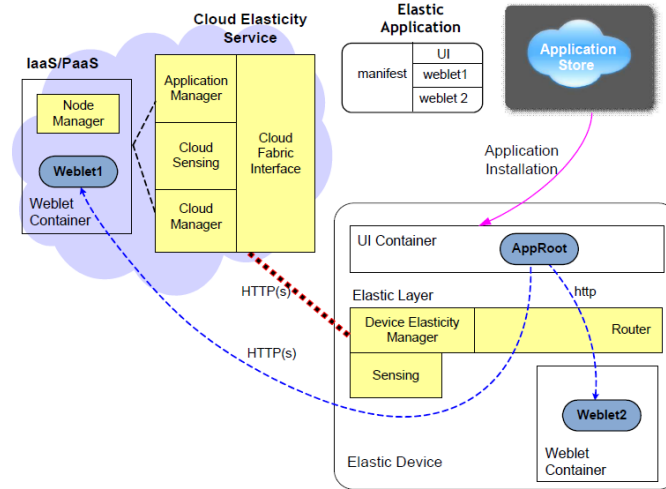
Cloud Elasticity Service

Elastic Application

IaaS/PaaS

Node Manager

Weblet1

Weblet Container

Application Manager

Cloud Sensing

Cloud Manager

Cloud Fabric Interface

| manifest | UI |
|---|---|
| | weblet1 |
| | weblet 2 |

Application Store

Application Installation

UI Container

AppRoot

http

Elastic Layer

HTTP(s)

HTTP(s)

Device Elasticity Manager

Router

Sensing

Weblet2

Weblet Container

Elastic Device